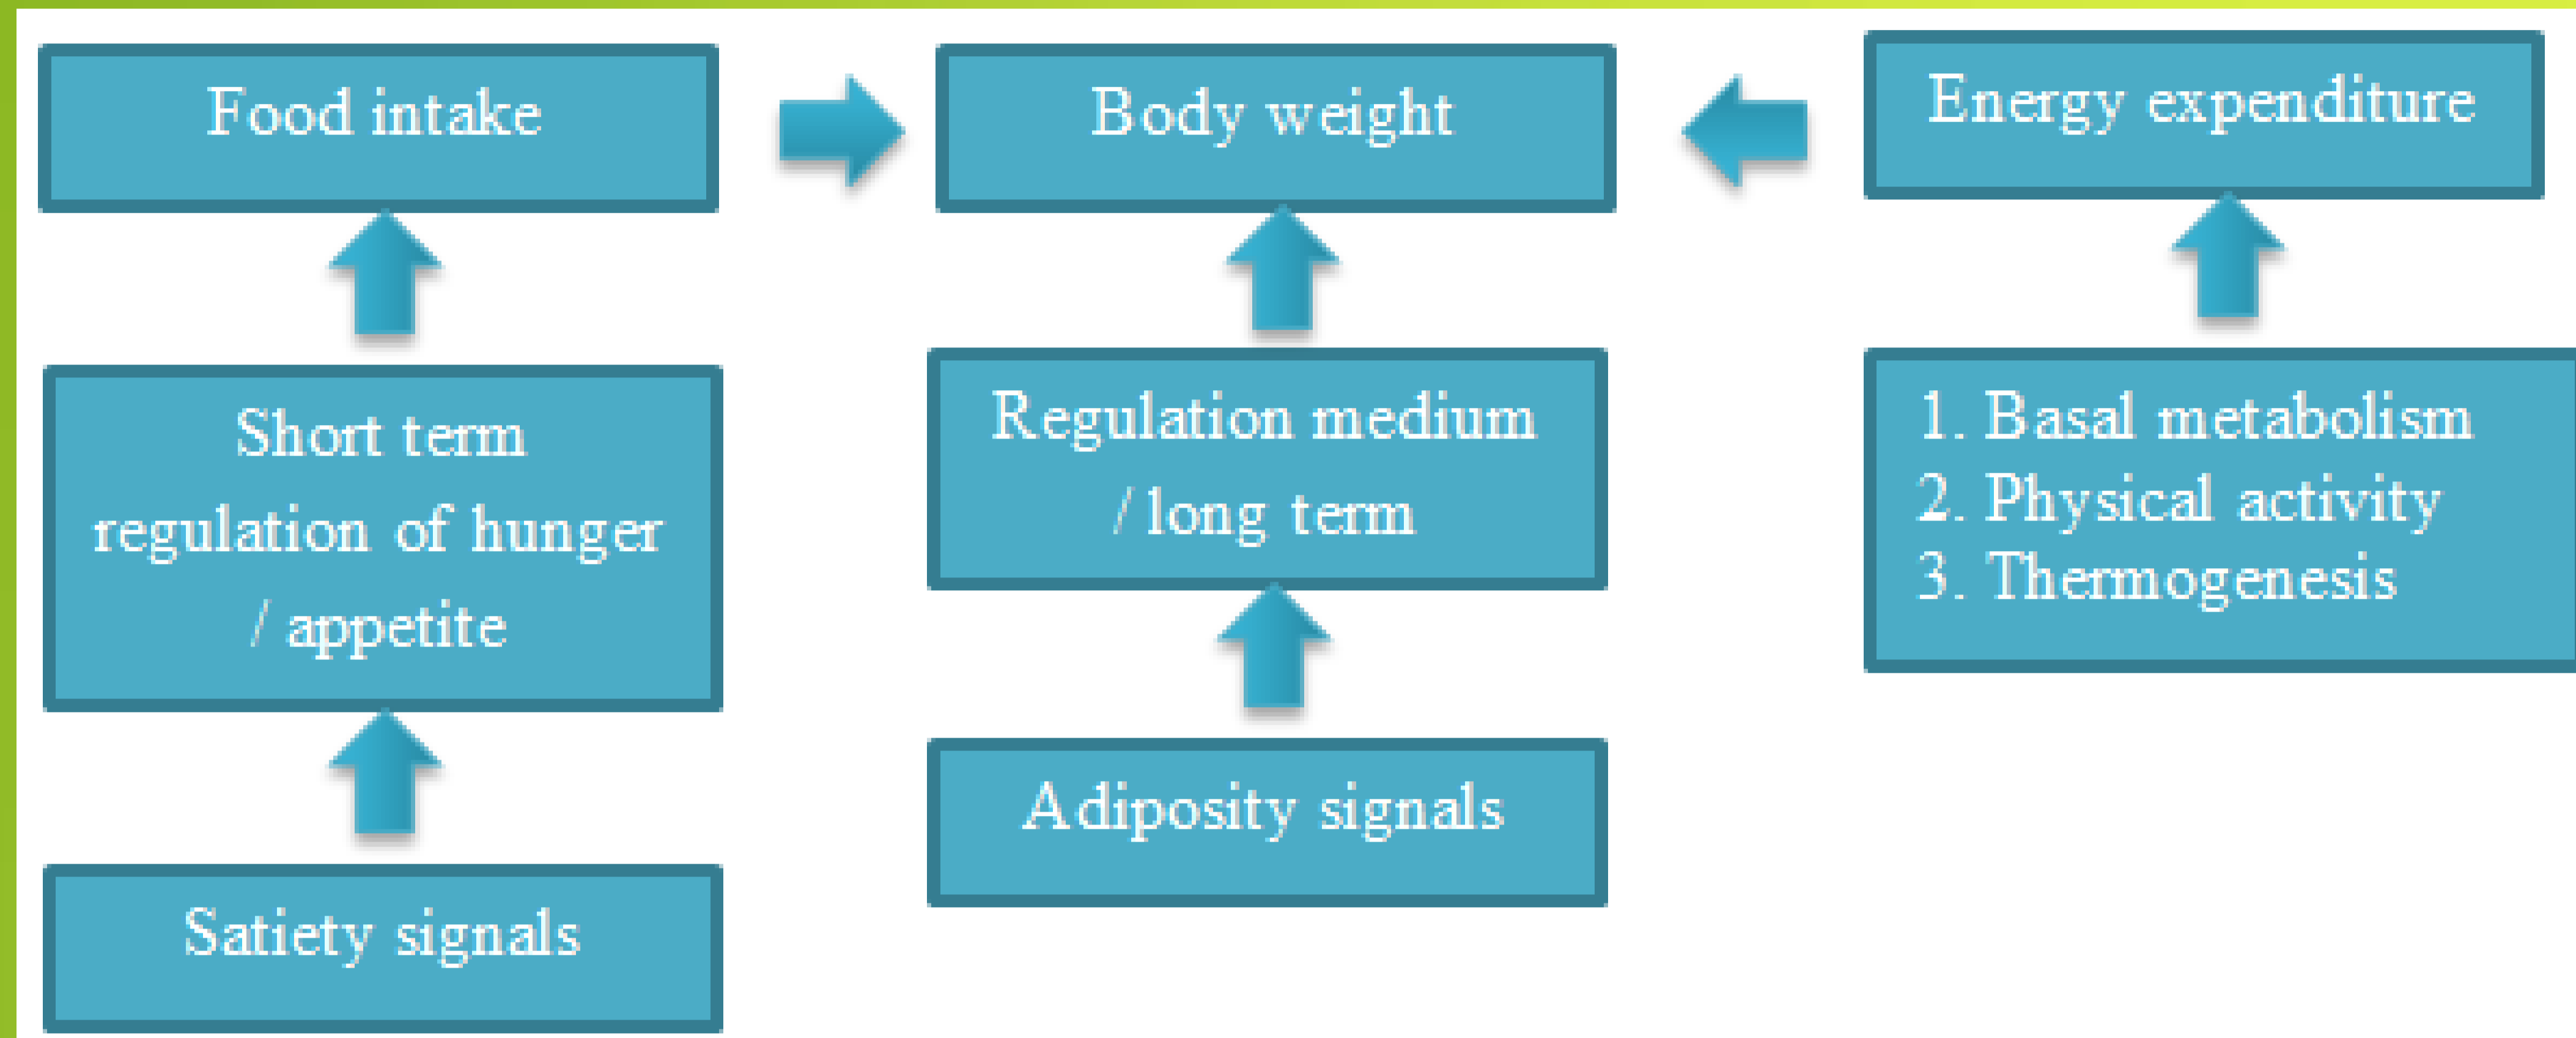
Food intake

Body weight

Energy expenditure

Short term regulation of hunger / appetite

Regulation medium / long term

1. Basal metabolism
2. Physical activity
3. Thermogenesis

Satiety signals

Adiposity signals